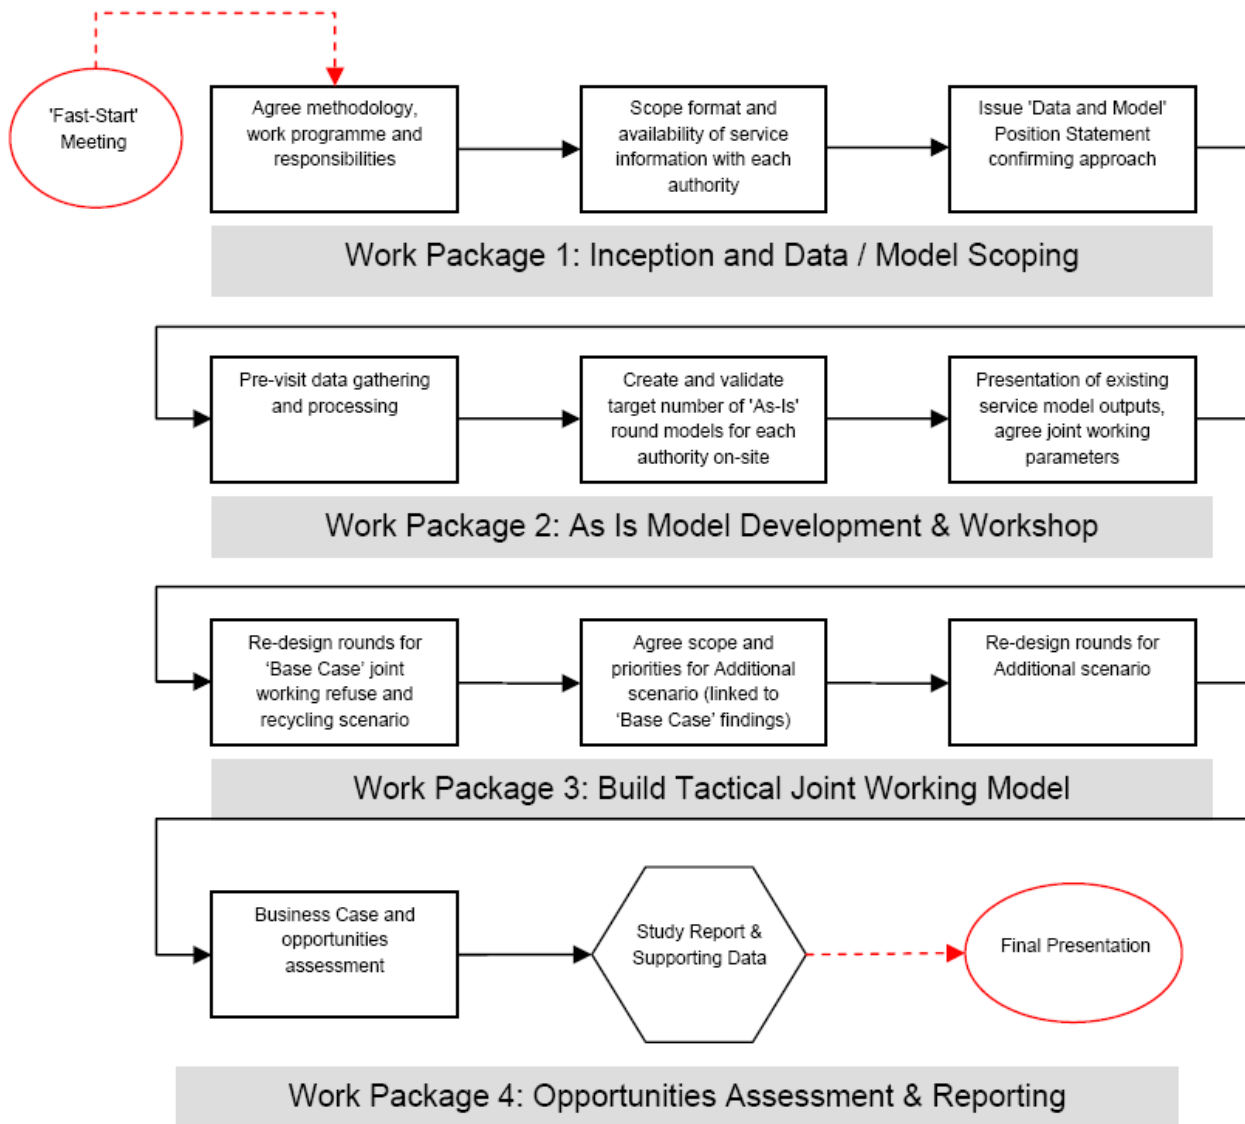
'Fast-Start' Meeting

Agree methodology, work programme and responsibilities

Scope format and availability of service information with each authority

Issue 'Data and Model' Position Statement confirming approach

Work Package 1: Inception and Data / Model Scoping

Pre-visit data gathering and processing

Create and validate target number of 'As-Is' round models for each authority on-site

Presentation of existing service model outputs, agree joint working parameters

Work Package 2: As Is Model Development & Workshop

Re-design rounds for 'Base Case' joint working refuse and recycling scenario

Agree scope and priorities for Additional scenario (linked to 'Base Case' findings)

Re-design rounds for Additional scenario

Work Package 3: Build Tactical Joint Working Model

Business Case and opportunities assessment

Study Report & Supporting Data

Final Presentation

Work Package 4: Opportunities Assessment & Reporting